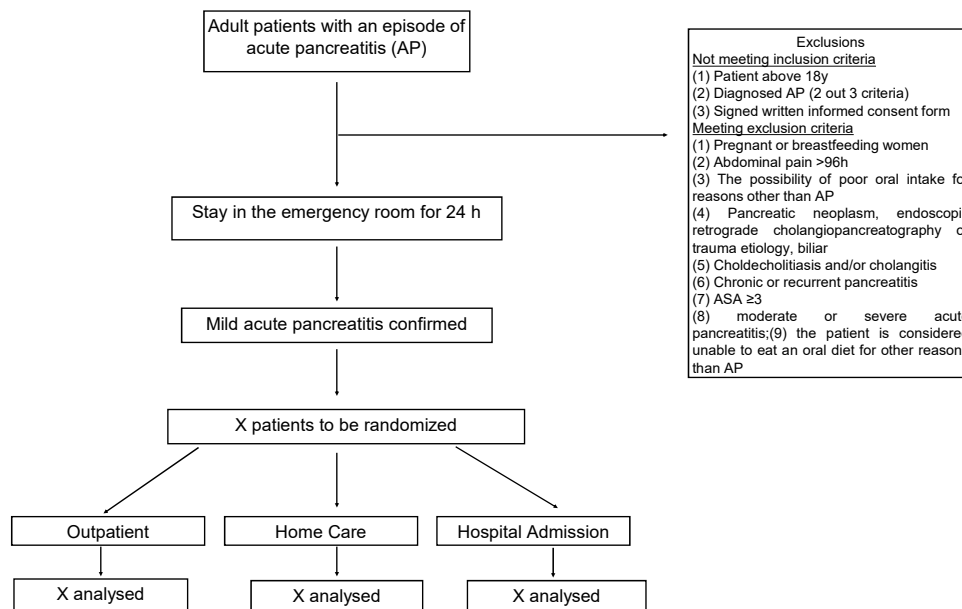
Adult patients with an episode of acute pancreatitis (AP)

Exclusions
Not meeting inclusion criteria
(1) Patient above 18y
(2) Diagnosed AP (2 out 3 criteria)
(3) Signed written informed consent form
Meeting exclusion criteria
(1) Pregnant or breastfeeding women
(2) Abdominal pain >96h
(3) The possibility of poor oral intake fo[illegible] reasons other than AP
(4) Pancreatic neoplasm, endoscopi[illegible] retrograde cholangiopancreatography o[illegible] trauma etiology, biliar
(5) Choldecholitiasis and/or cholangitis
(6) Chronic or recurrent pancreatitis
(7) ASA ≥3
(8) moderate or severe acut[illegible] pancreatitis;(9) the patient is considere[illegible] unable to eat an oral diet for other reason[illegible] than AP

Stay in the emergency room for 24 h

Mild acute pancreatitis confirmed

X patients to be randomized

Outpatient

Home Care

Hospital Admission

X analysed

X analysed

X analysed